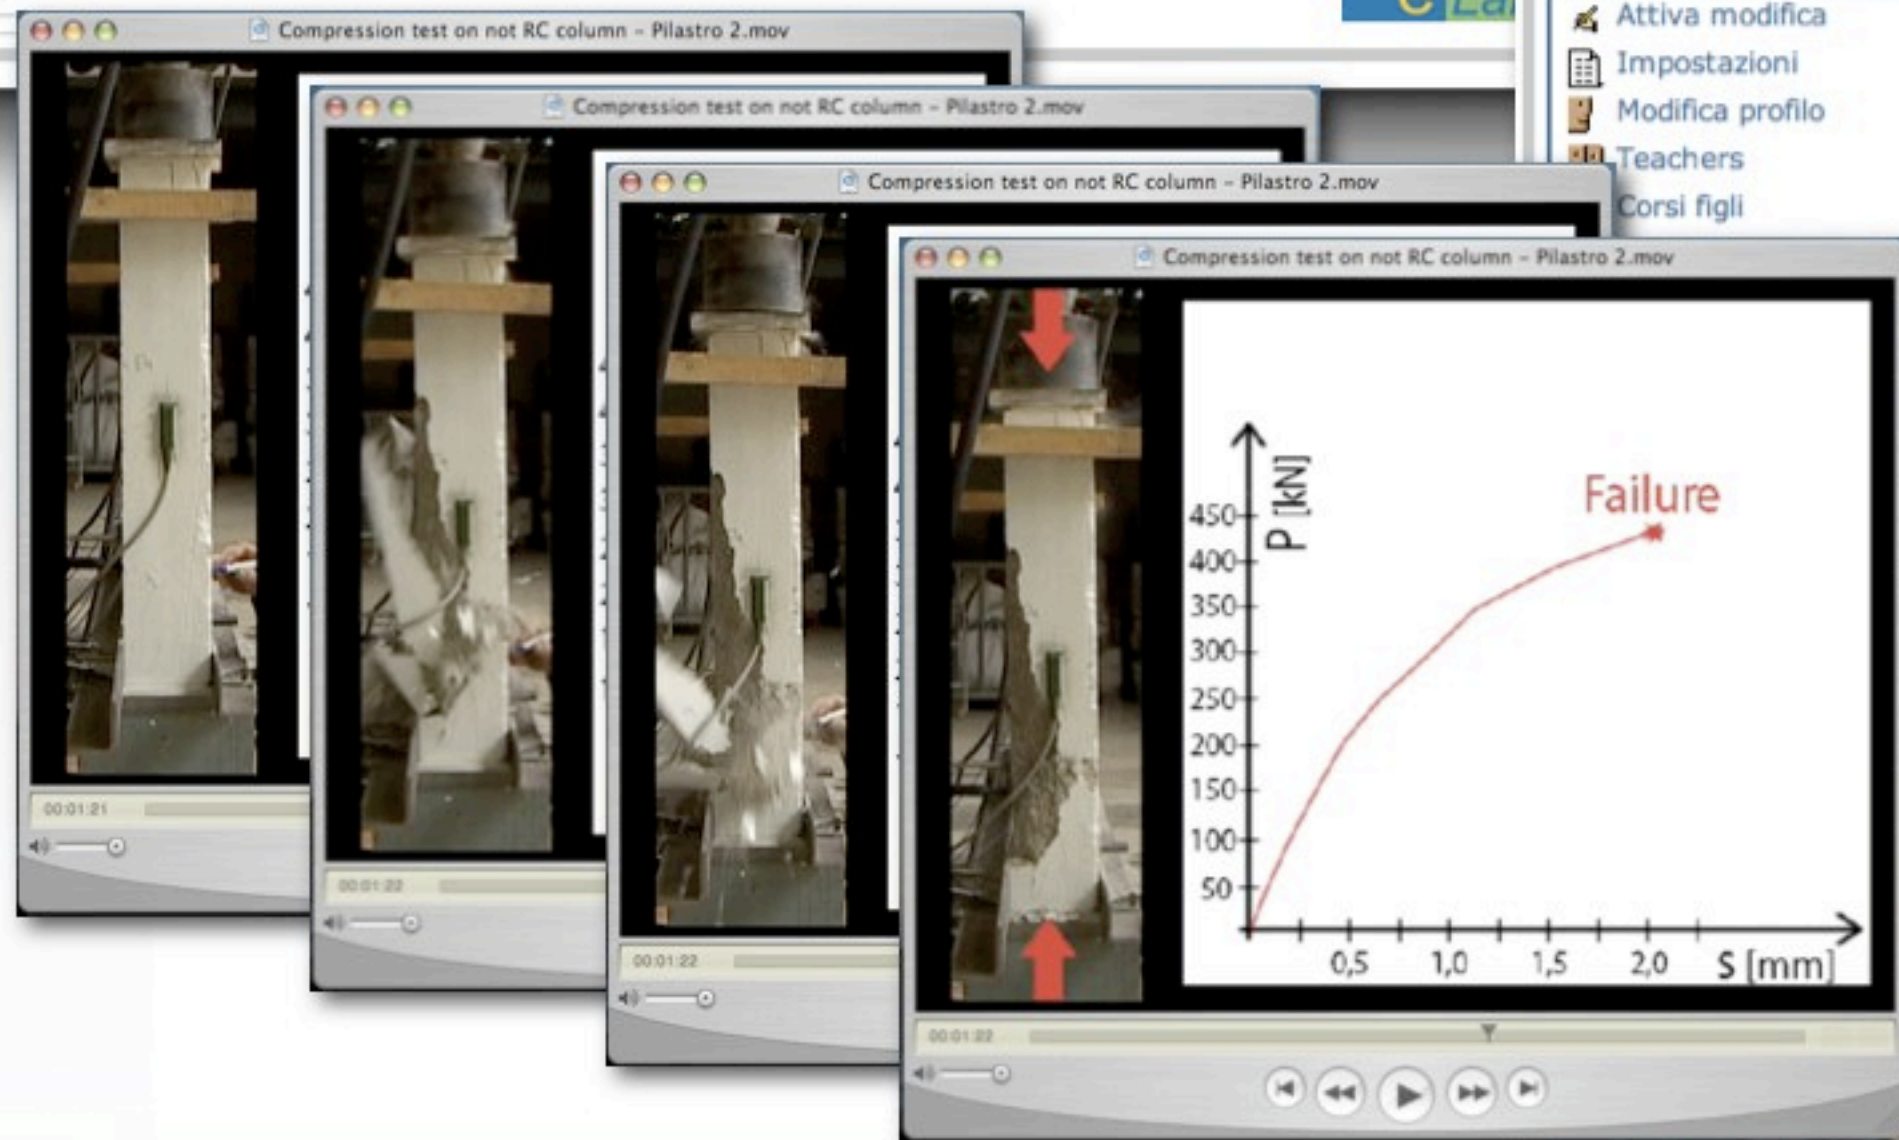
Compression test on not RC column - Pilastro 2.mov

00:01:21

Compression test on not RC column - Pilastro 2.mov

00:01:22

Compression test on not RC column - Pilastro 2.mov

00:01:22

Compression test on not RC column - Pilastro 2.mov

P [kN]

450
400
350
300
250
200
150
100
50

0,5
1,0
1,5
2,0
S [mm]

Failure

00:01:22

Attiva modifica
Impostazioni
Modifica profilo
Teachers
Corsi figli